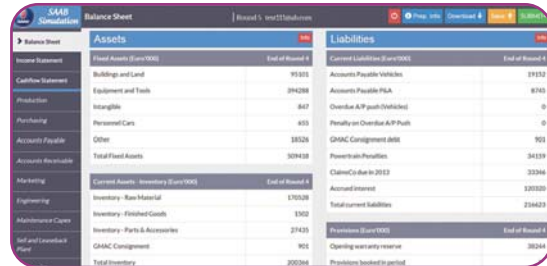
SAAB Simulation

Balance Sheet | Round 5 test115@abc.com

Prep. info Download Save SUBMIT

Balance Sheet
Income Statement
Cashflow Statement
Production
Purchasing
Accounts Payable
Accounts Receivable
Marketing
Engineering
Maintenance Capex
Sell and Leaseback Plant

Assets

Info

| Fixed Assets (Euro'000) | End of Round 4 |
|---|---|
| Buildings and Land | 95101 |
| Equipment and Tools | 394288 |
| Intangible | 847 |
| Passenger Cars | 655 |
| Other | 18526 |
| Total Fixed Assets | 509418 |

| Current Assets - Inventory (Euro'000) | End of Round 4 |
|---|---|
| Inventory - Raw Material | 170528 |
| Inventory - Finished Goods | 1502 |
| Inventory - Parts & Accessories | 27435 |
| GMAC Consignment | 901 |
| Total Inventory | 200366 |

Liabilities

Info

| Current Liabilities (Euro'000) | End of Round 4 |
|---|---|
| Accounts Payable Vehicles | 19152 |
| Accounts Payable P&A | 8745 |
| Overdue A/P push (Vehicles) | 0 |
| Penalty on Overdue A/P Push | 0 |
| GMAC Consignment debt | 901 |
| Powertrain Penalties | 34159 |
| ClaimsCo due in 2013 | 33346 |
| Accrued interest | 120320 |
| Total current liabilities | 216623 |

| Provisions (Euro'000) | End of Round 4 |
|---|---|
| Opening warranty reserve | 38244 |
| Provisions booked in period | |